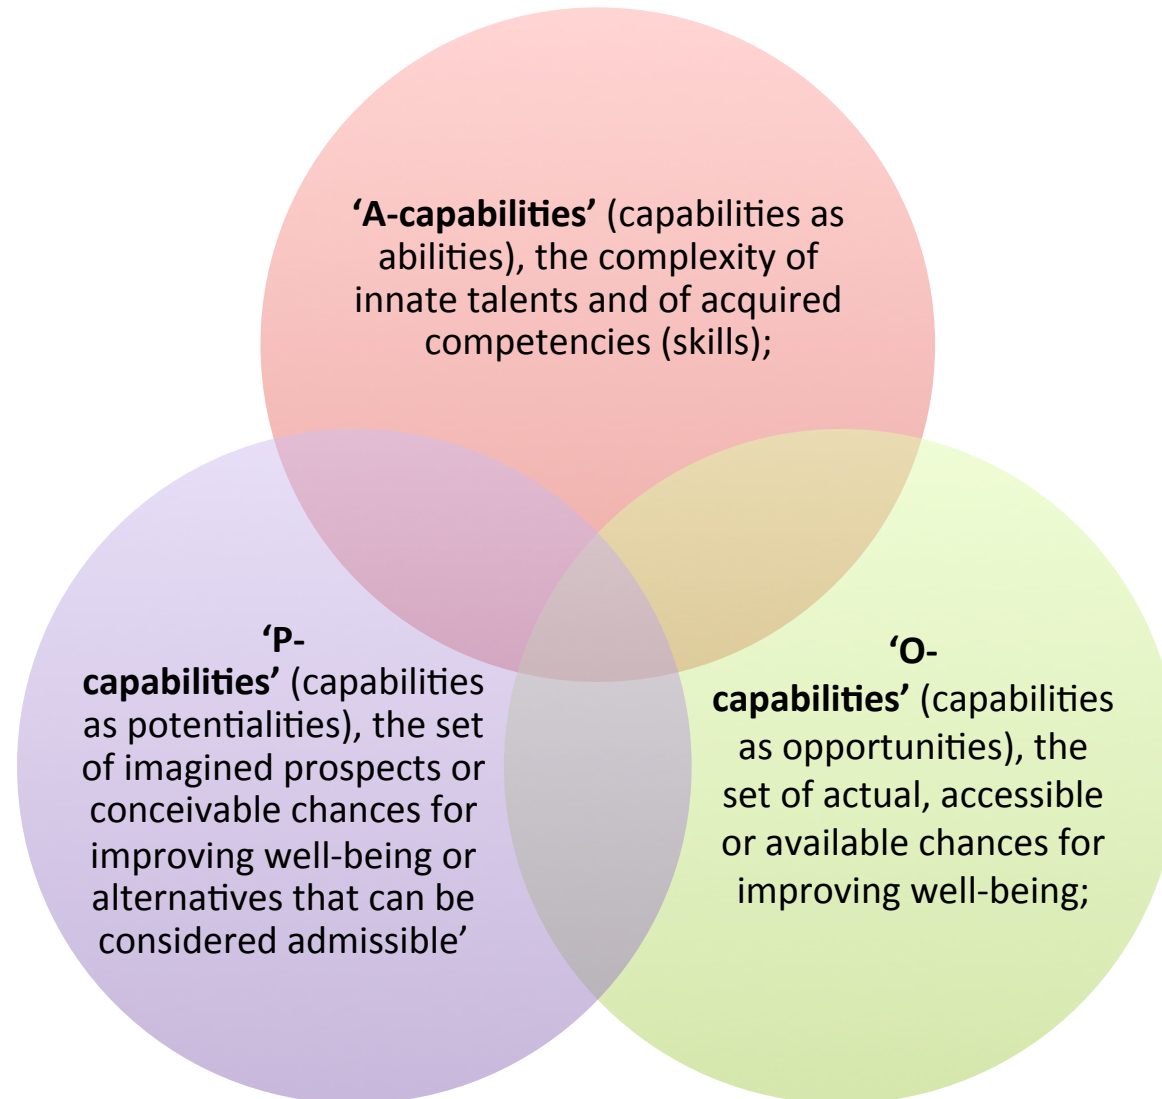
**'A-capabilities'** (capabilities as abilities), the complexity of innate talents and of acquired competencies (skills);

**'P-capabilities'** (capabilities as potentialities), the set of imagined prospects or conceivable chances for improving well-being or alternatives that can be considered admissible'

**'O-capabilities'** (capabilities as opportunities), the set of actual, accessible or available chances for improving well-being;